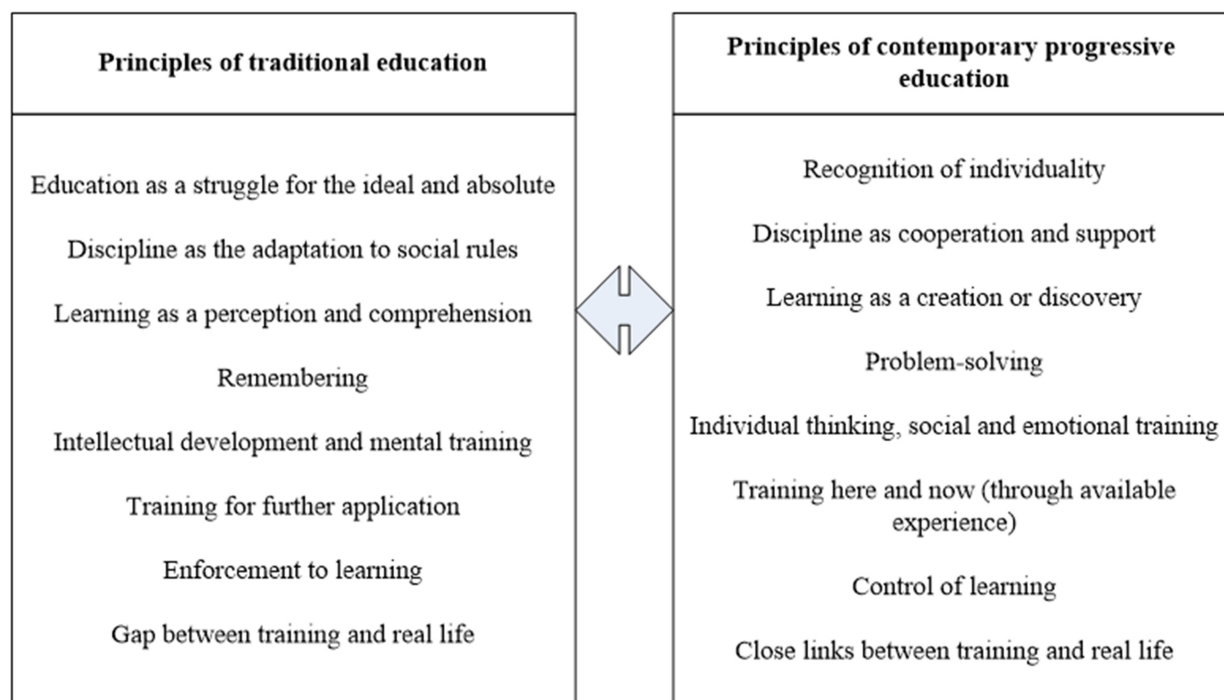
**Principles of traditional education**

Education as a struggle for the ideal and absolute

Discipline as the adaptation to social rules

Learning as a perception and comprehension

Remembering

Intellectual development and mental training

Training for further application

Enforcement to learning

Gap between training and real life

**Principles of contemporary progressive education**

Recognition of individuality

Discipline as cooperation and support

Learning as a creation or discovery

Problem-solving

Individual thinking, social and emotional training

Training here and now (through available experience)

Control of learning

Close links between training and real life